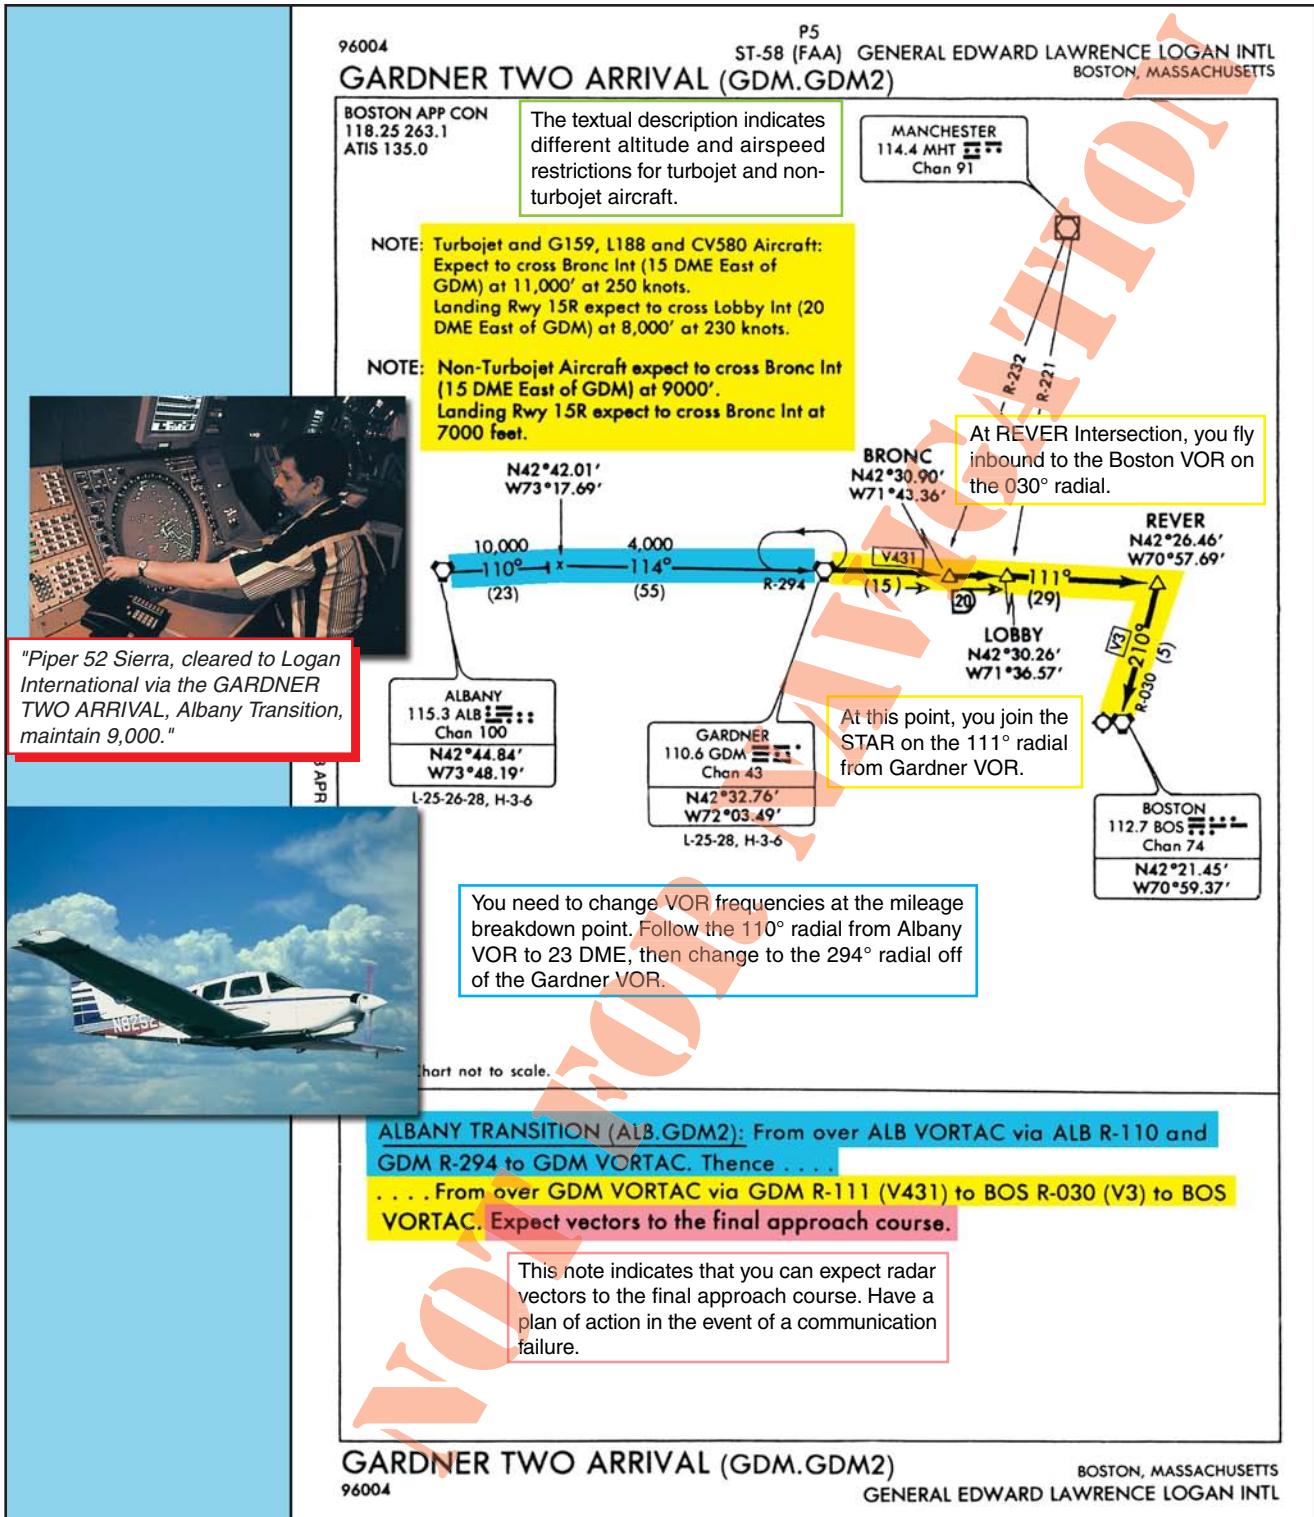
96004

P5
ST-58 (FAA) GENERAL EDWARD LAWRENCE LOGAN INTL
BOSTON, MASSACHUSETTS

GARDNER TWO ARRIVAL (GDM.GDM2)

BOSTON APP CON
118.25 263.1
ATIS 135.0

The textual description indicates different altitude and airspeed restrictions for turbojet and non-turbojet aircraft.

MANCHESTER
114.4 MHT
Chan 91

NOTE: Turbojet and G159, L188 and CV580 Aircraft: Expect to cross Bronc Int (15 DME East of GDM) at 11,000′ at 250 knots. Landing Rwy 15R expect to cross Lobby Int (20 DME East of GDM) at 8,000′ at 230 knots.

NOTE: Non-Turbojet Aircraft expect to cross Bronc Int (15 DME East of GDM) at 9000′. Landing Rwy 15R expect to cross Bronc Int at 7000 feet.

R-232
R-221

At REVER Intersection, you fly inbound to the Boston VOR on the 030° radial.

BRONC
N42°30.90′
W71°43.36′

N42°42.01′
W73°17.69′

REVER
N42°26.46′
W70°57.69′

10,000
110°
(23)
4,000
114°
(55)
R-294
V431
(15)
20
111°
(29)
V3
210°
(5)
R-030

LOBBY
N42°30.26′
W71°36.57′

"Piper 52 Sierra, cleared to Logan International via the GARDNER TWO ARRIVAL, Albany Transition, maintain 9,000."

ALBANY
115.3 ALB
Chan 100
N42°44.84′
W73°48.19′
L-25-26-28, H-3-6

GARDNER
110.6 GDM
Chan 43
N42°32.76′
W72°03.49′
L-25-28, H-3-6

At this point, you join the STAR on the 111° radial from Gardner VOR.

BOSTON
112.7 BOS
Chan 74
N42°21.45′
W70°59.37′

APR

N8252

You need to change VOR frequencies at the mileage breakdown point. Follow the 110° radial from Albany VOR to 23 DME, then change to the 294° radial off of the Gardner VOR.

hart not to scale.

ALBANY TRANSITION (ALB.GDM2): From over ALB VORTAC via ALB R-110 and GDM R-294 to GDM VORTAC. Thence . . . .

. . . . From over GDM VORTAC via GDM R-111 (V431) to BOS R-030 (V3) to BOS VORTAC. Expect vectors to the final approach course.

This note indicates that you can expect radar vectors to the final approach course. Have a plan of action in the event of a communication failure.

NOT FOR NAVIGATION

GARDNER TWO ARRIVAL (GDM.GDM2)
96004

BOSTON, MASSACHUSETTS
GENERAL EDWARD LAWRENCE LOGAN INTL